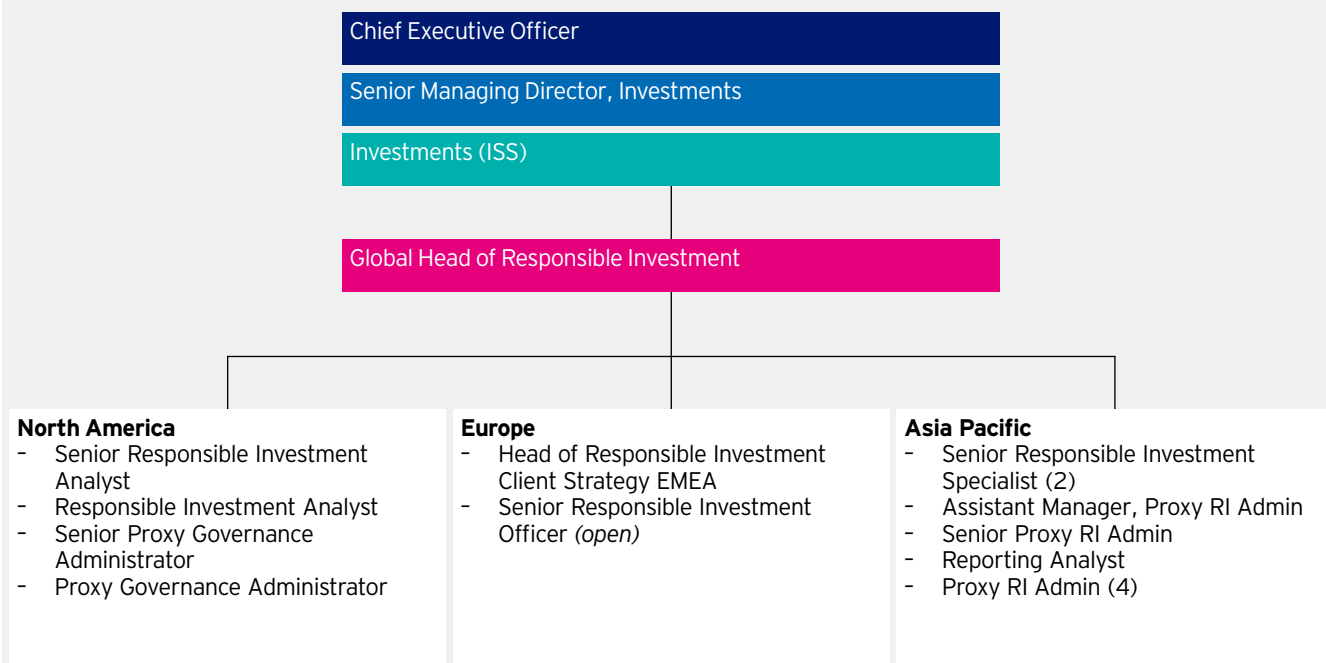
Chief Executive Officer

Senior Managing Director, Investments

Investments (ISS)

Global Head of Responsible Investment

**North America**
- Senior Responsible Investment Analyst
- Responsible Investment Analyst
- Senior Proxy Governance Administrator
- Proxy Governance Administrator

**Europe**
- Head of Responsible Investment Client Strategy EMEA
- Senior Responsible Investment Officer *(open)*

**Asia Pacific**
- Senior Responsible Investment Specialist (2)
- Assistant Manager, Proxy RI Admin
- Senior Proxy RI Admin
- Reporting Analyst
- Proxy RI Admin (4)